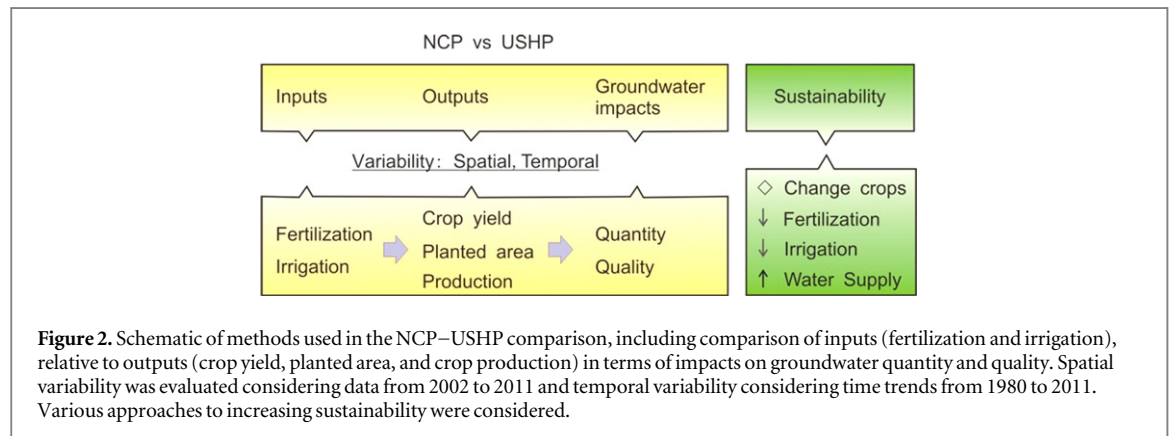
NCP vs USHP

Inputs

Outputs

Groundwater impacts

Sustainability

Variability: Spatial, Temporal

Fertilization
Irrigation

Crop yield
Planted area
Production

Quantity
Quality

◇ Change crops
↓ Fertilization
↓ Irrigation
↑ Water Supply

**Figure 2.** Schematic of methods used in the NCP−USHP comparison, including comparison of inputs (fertilization and irrigation), relative to outputs (crop yield, planted area, and crop production) in terms of impacts on groundwater quantity and quality. Spatial variability was evaluated considering data from 2002 to 2011 and temporal variability considering time trends from 1980 to 2011. Various approaches to increasing sustainability were considered.